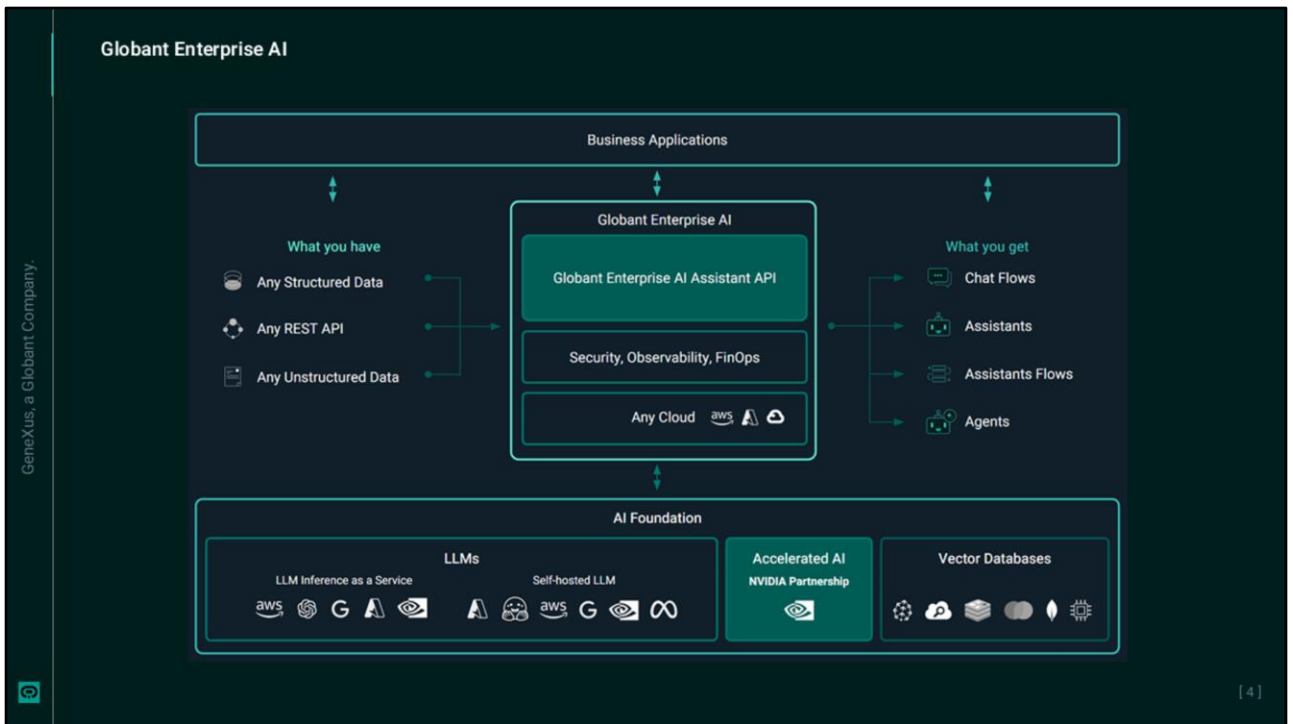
Globant Enterprise AI

GeneXus, a Globant Company.

Business Applications

What you have

Any Structured Data

Any REST API

Any Unstructured Data

Globant Enterprise AI

Globant Enterprise AI Assistant API

Security, Observability, FinOps

Any Cloud aws

What you get

Chat Flows

Assistants

Assistants Flows

Agents

AI Foundation

LLMs

LLM Inference as a Service

aws G

Self-hosted LLM

aws G

Accelerated AI

NVIDIA Partnership

Vector Databases

[ 4 ]